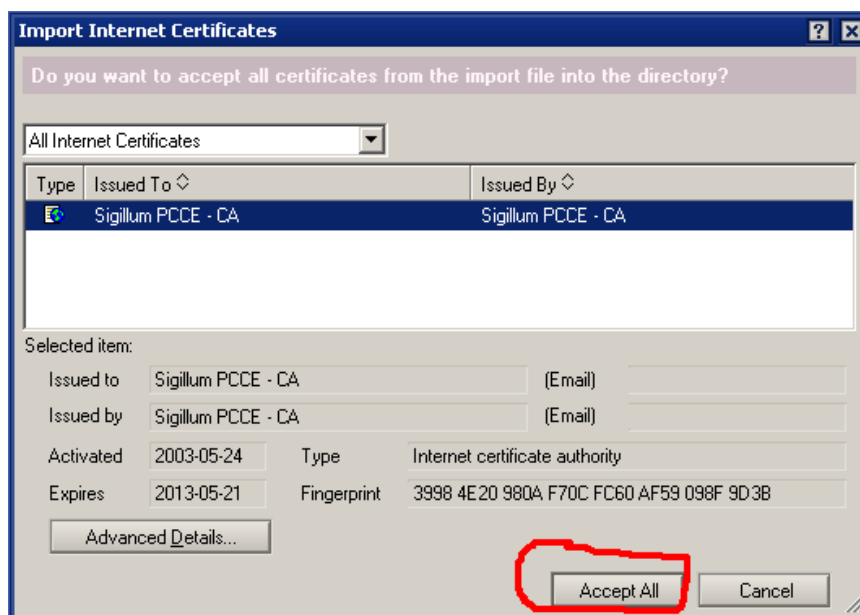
Import Internet Certificates

?

Do you want to accept all certificates from the import file into the directory?

All Internet Certificates

| Type | Issued To | Issued By |
|---|---|---|
| | Sigillum PCCE - CA | Sigillum PCCE - CA |

Selected item:

Issued to Sigillum PCCE - CA (Email)

Issued by Sigillum PCCE - CA (Email)

Activated 2003-05-24 Type Internet certificate authority

Expires 2013-05-21 Fingerprint 3998 4E20 980A F70C FC60 AF59 098F 9D3B

Advanced Details...

Accept All

Cancel